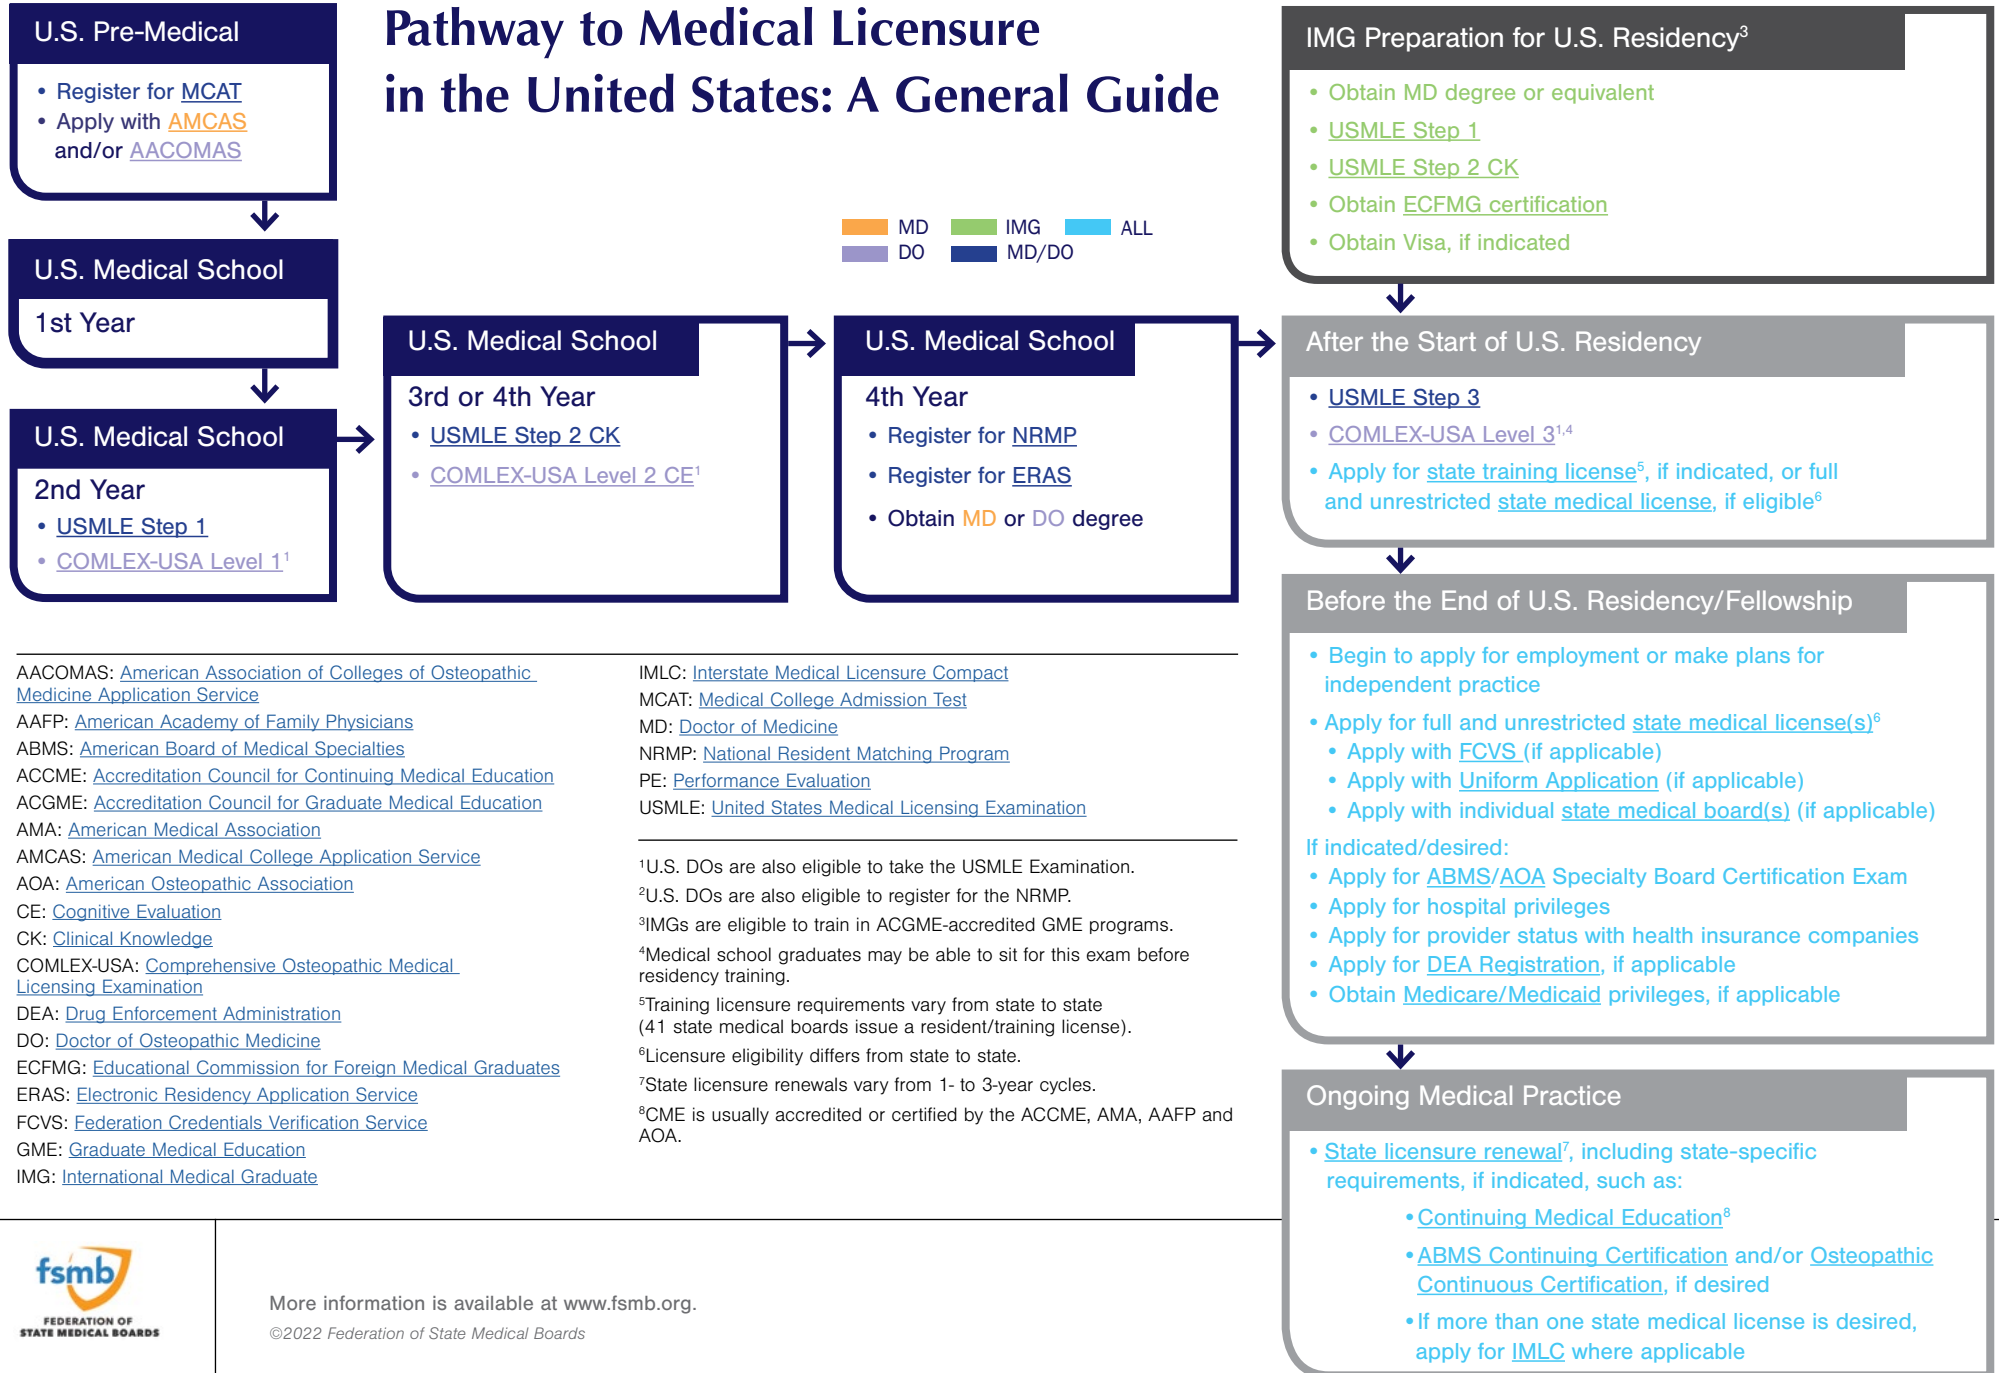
U.S. Pre-Medical

• Register for MCAT
• Apply with AMCAS and/or AACOMAS

Pathway to Medical Licensure in the United States: A General Guide

MD IMG ALL
DO MD/DO

IMG Preparation for U.S. Residency$^3$

• Obtain MD degree or equivalent
• USMLE Step 1
• USMLE Step 2 CK
• Obtain ECFMG certification
• Obtain Visa, if indicated

U.S. Medical School

1st Year

U.S. Medical School

2nd Year
• USMLE Step 1
• COMLEX-USA Level 1$^1$

U.S. Medical School

3rd or 4th Year
• USMLE Step 2 CK
• COMLEX-USA Level 2 CE$^1$

U.S. Medical School

4th Year
• Register for NRMP
• Register for ERAS
• Obtain MD or DO degree

After the Start of U.S. Residency

• USMLE Step 3
• COMLEX-USA Level 3$^{1,4}$
• Apply for state training license$^5$, if indicated, or full and unrestricted state medical license, if eligible$^6$

Before the End of U.S. Residency/Fellowship

• Begin to apply for employment or make plans for independent practice
• Apply for full and unrestricted state medical license(s)$^6$
• Apply with FCVS (if applicable)
• Apply with Uniform Application (if applicable)
• Apply with individual state medical board(s) (if applicable)
If indicated/desired:
• Apply for ABMS/AOA Specialty Board Certification Exam
• Apply for hospital privileges
• Apply for provider status with health insurance companies
• Apply for DEA Registration, if applicable
• Obtain Medicare/Medicaid privileges, if applicable

Ongoing Medical Practice

• State licensure renewal$^7$, including state-specific requirements, if indicated, such as:
• Continuing Medical Education$^8$
• ABMS Continuing Certification and/or Osteopathic Continuous Certification, if desired
• If more than one state medical license is desired, apply for IMLC where applicable

AACOMAS: American Association of Colleges of Osteopathic Medicine Application Service
AAFP: American Academy of Family Physicians
ABMS: American Board of Medical Specialties
ACCME: Accreditation Council for Continuing Medical Education
ACGME: Accreditation Council for Graduate Medical Education
AMA: American Medical Association
AMCAS: American Medical College Application Service
AOA: American Osteopathic Association
CE: Cognitive Evaluation
CK: Clinical Knowledge
COMLEX-USA: Comprehensive Osteopathic Medical Licensing Examination
DEA: Drug Enforcement Administration
DO: Doctor of Osteopathic Medicine
ECFMG: Educational Commission for Foreign Medical Graduates
ERAS: Electronic Residency Application Service
FCVS: Federation Credentials Verification Service
GME: Graduate Medical Education
IMG: International Medical Graduate

IMLC: Interstate Medical Licensure Compact
MCAT: Medical College Admission Test
MD: Doctor of Medicine
NRMP: National Resident Matching Program
PE: Performance Evaluation
USMLE: United States Medical Licensing Examination

$^1$U.S. DOs are also eligible to take the USMLE Examination.
$^2$U.S. DOs are also eligible to register for the NRMP.
$^3$IMGs are eligible to train in ACGME-accredited GME programs.
$^4$Medical school graduates may be able to sit for this exam before residency training.
$^5$Training licensure requirements vary from state to state (41 state medical boards issue a resident/training license).
$^6$Licensure eligibility differs from state to state.
$^7$State licensure renewals vary from 1- to 3-year cycles.
$^8$CME is usually accredited or certified by the ACCME, AMA, AAFP and AOA.

fsmb FEDERATION OF STATE MEDICAL BOARDS

More information is available at www.fsmb.org.
©2022 Federation of State Medical Boards